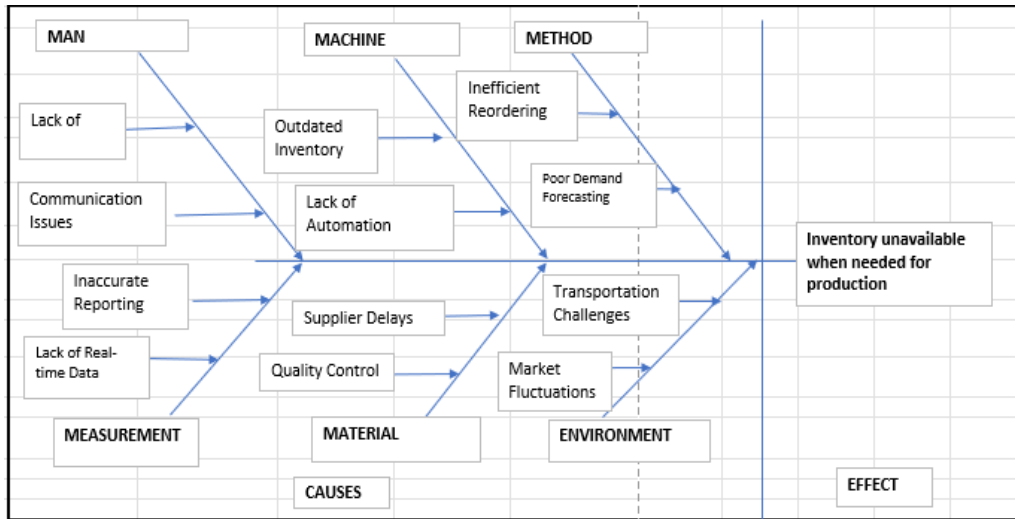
MAN

MACHINE

METHOD

Lack of

Outdated Inventory

Inefficient Reordering

Poor Demand Forecasting

Communication Issues

Lack of Automation

Inventory unavailable when needed for production

Inaccurate Reporting

Supplier Delays

Transportation Challenges

Lack of Real-time Data

Quality Control

Market Fluctuations

MEASUREMENT

MATERIAL

ENVIRONMENT

CAUSES

EFFECT